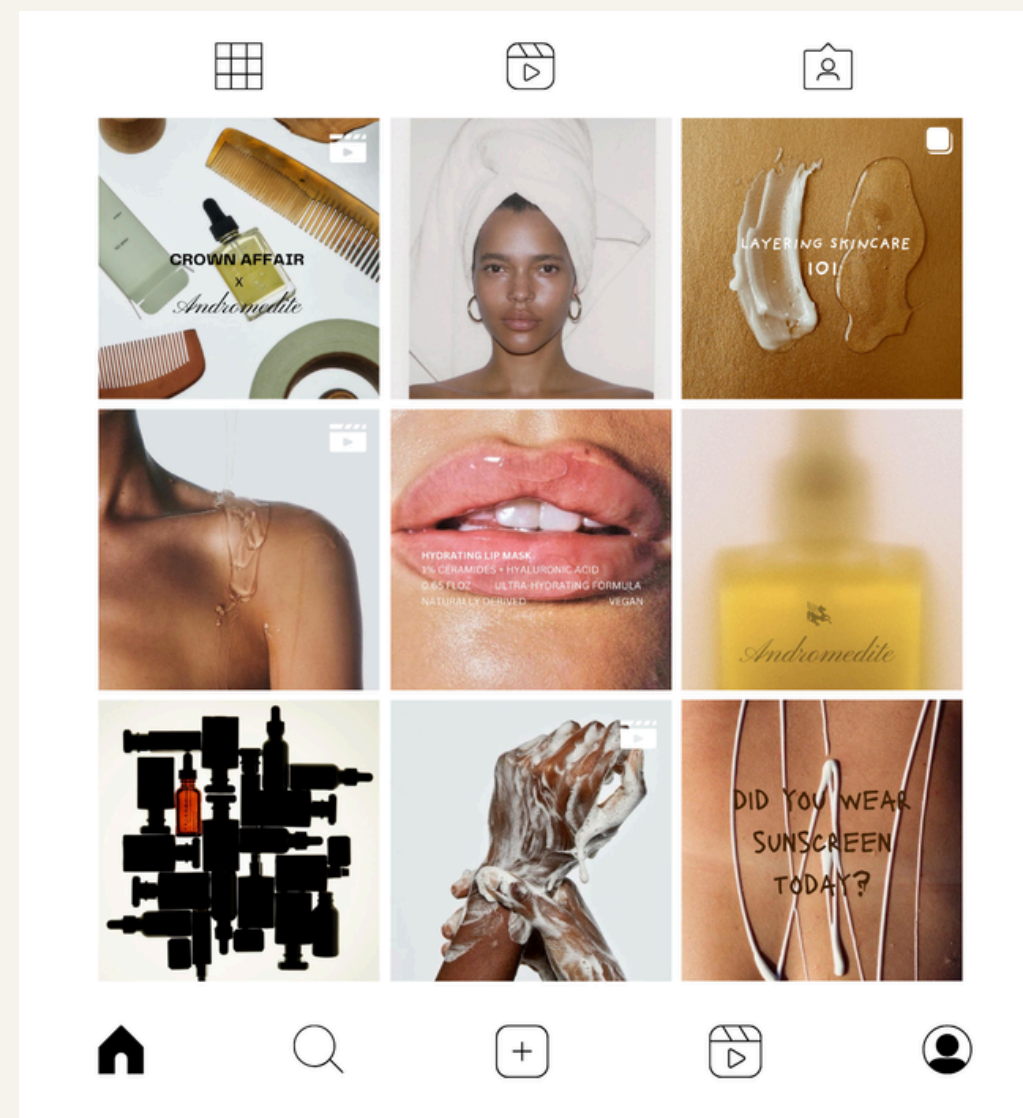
CROWN AFFAIR
X
Andromedite

LAYERING SKINCARE
101

HYDRATING LIP MASK
1% CERAMIDES + HYALURONIC ACID
0.65 FLOZ ULTRA-HYDRATING FORMULA
NATURALLY DERIVED VEGAN

Andromedite

DID YOU WEAR SUNSCREEN TODAY?